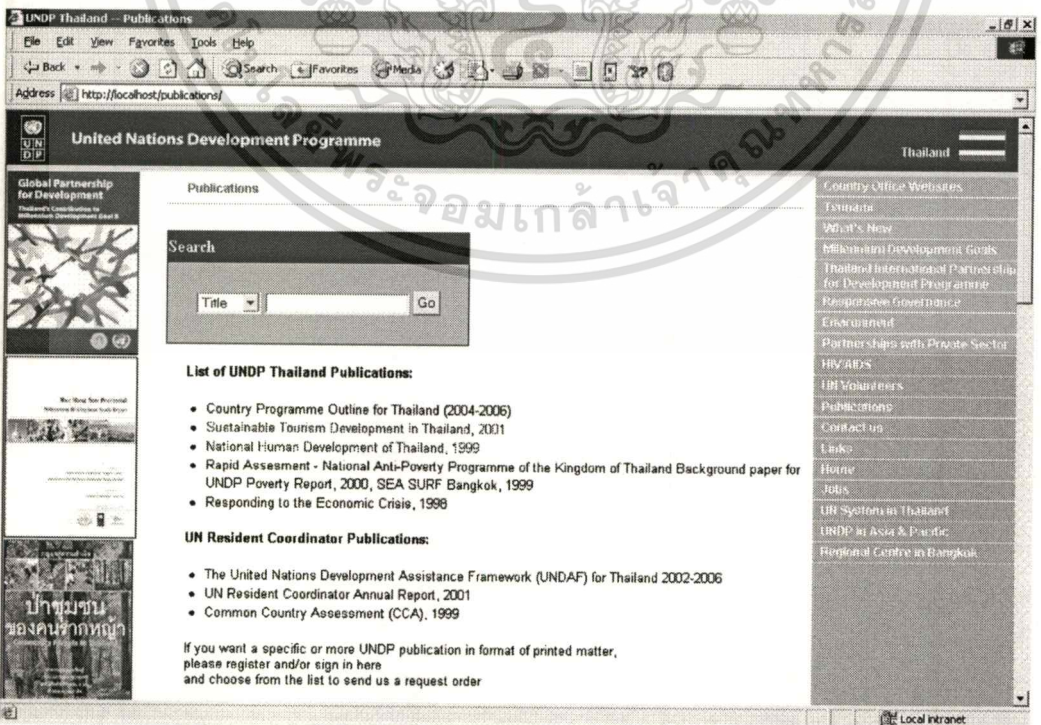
UNDP Thailand -- Publications

File Edit View Favorites Tools Help

Back Search Favorites Media

Address http://localhost/publications/

UN DP United Nations Development Programme

Thailand

Global Partnership for Development

Thailand's Contribution to Millennium Development Goal 8

ป่าชุมชน ของคนรากหญ้า

Publications

Search

Title Go

List of UNDP Thailand Publications:

- Country Programme Outline for Thailand (2004-2006)
- Sustainable Tourism Development in Thailand, 2001
- National Human Development of Thailand, 1999
- Rapid Assesment - National Anti-Poverty Programme of the Kingdom of Thailand Background paper for UNDP Poverty Report, 2000, SEA SURF Bangkok, 1999
- Responding to the Economic Crisis, 1998

UN Resident Coordinator Publications:

- The United Nations Development Assistance Framework (UNDAF) for Thailand 2002-2006
- UN Resident Coordinator Annual Report, 2001
- Common Country Assessment (CCA), 1999

If you want a specific or more UNDP publication in format of printed matter, please register and/or sign in here and choose from the list to send us a request order

Country Office Websites
Tsunami
What's New
Millennium Development Goals
Thailand International Partnership for Development Programme
Responsive Governance
Environment
Partnerships with Private Sector
HIV/AIDS
UN Volunteers
Publications
Contact us
Links
Home
Jobs
UN System in Thailand
UNDP in Asia & Pacific
Regional Centre in Bangkok

Local intranet

พระจอมเกล้าเจ้าคุณทหาร